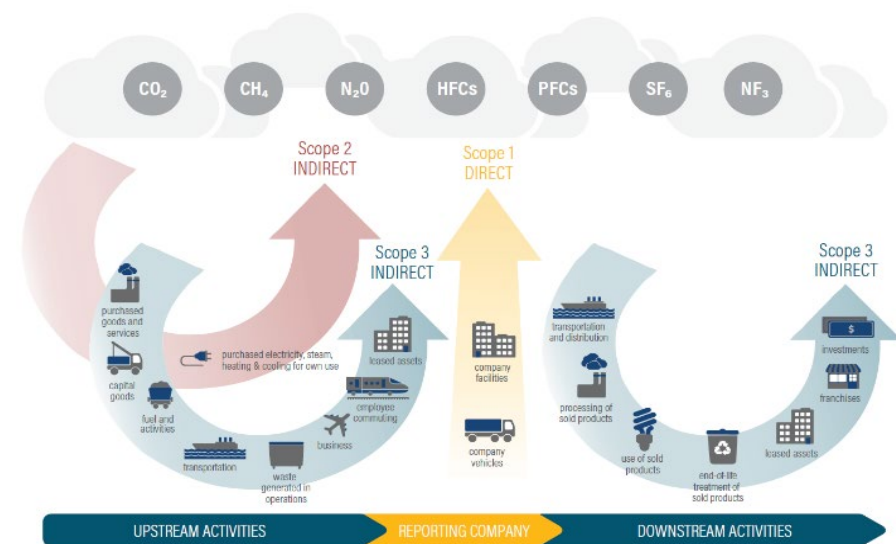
$CO_2$ $CH_4$ $N_2O$ HFCs PFCs $SF_6$ $NF_3$

Scope 2 INDIRECT

Scope 1 DIRECT

Scope 3 INDIRECT

Scope 3 INDIRECT

purchased goods and services

capital goods

fuel and activities

transportation

waste generated in operations

business

employee commuting

leased assets

purchased electricity, steam, heating & cooling for own use

company facilities

company vehicles

transportation and distribution

processing of sold products

use of sold products

end-of-life treatment of sold products

leased assets

franchises

investments

UPSTREAM ACTIVITIES

REPORTING COMPANY

DOWNSTREAM ACTIVITIES